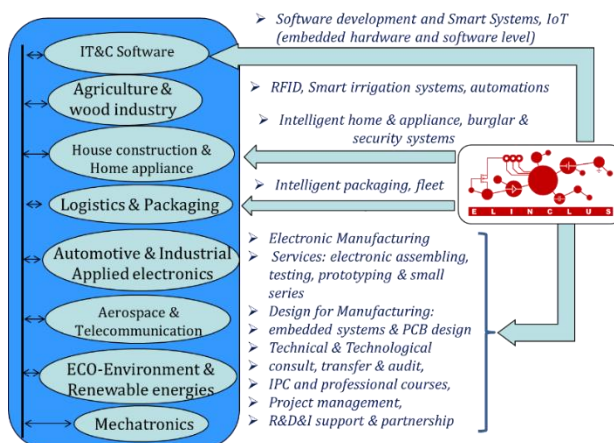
IT&C Software

Agriculture & wood industry

House construction & Home appliance

Logistics & Packaging

Automotive & Industrial Applied electronics

Aerospace & Telecommunication

ECO-Environment & Renewable energies

Mechatronics

➢ Software development and Smart Systems, IoT (embedded hardware and software level)

➢ RFID, Smart irrigation systems, automations

➢ Intelligent home & appliance, burglar & security systems

➢ Intelligent packaging, fleet

E L I N C L U S

➢ Electronic Manufacturing
➢ Services: electronic assembling, testing, prototyping & small series
➢ Design for Manufacturing:
➢ embedded systems & PCB design
➢ Technical & Technological consult, transfer & audit,
➢ IPC and professional courses,
➢ Project management,
➢ R&D&I support & partnership